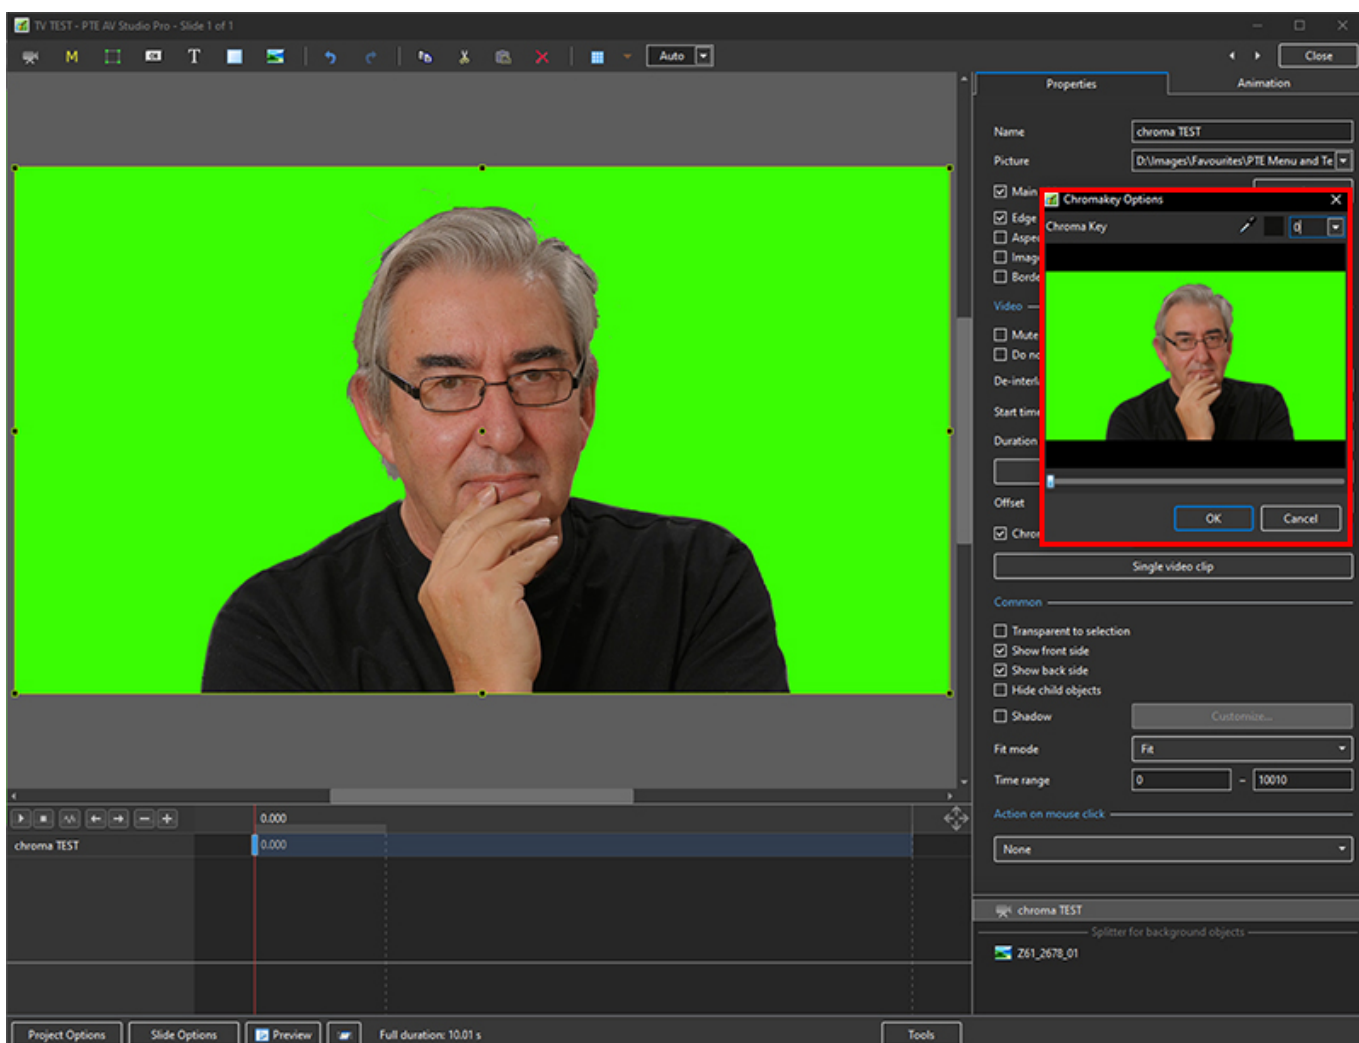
TV TEST - PTE AV Studio Pro - Slide 1 of 1

M T Auto

Close

Properties Animation

Name chroma TEST

Picture D:\Images\Favourites\PTE Menu and Te

Main

Edge

Aspe

Imag

Borde

Video

Mute

Do nc

De-interl

Start time

Duration

Offset

Chro

Chromakey Options

Chroma Key 0

OK Cancel

Single video clip

Common

Transparent to selection

Show front side

Show back side

Hide child objects

Shadow Customize...

Fit mode Fit

Time range 0 - 10010

Action on mouse click

None

chroma TEST

Splitter for background objects

Z61_2678_01

0.000

chroma TEST 0.000

Project Options Slide Options Preview Full duration: 10.01 s Tools